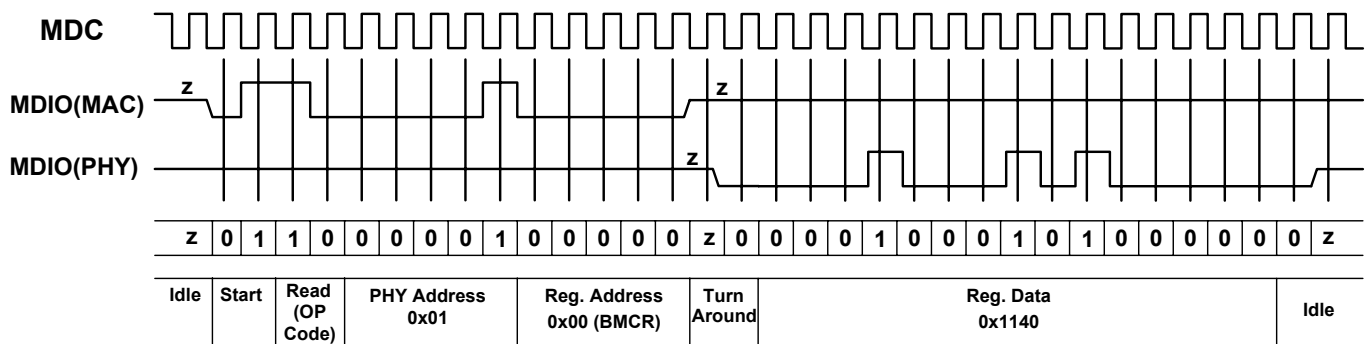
MDC

MDIO(MAC)

MDIO(PHY)

z

z

z

z

| z | 0 | 1 | 1 | 0 | 0 | 0 | 0 | 0 | 1 | 0 | 0 | 0 | 0 | 0 | z | 0 | 0 | 0 | 0 | 1 | 0 | 0 | 0 | 1 | 0 | 1 | 0 | 0 | 0 | 0 | 0 | 0 | z |
|---|---|---|---|---|---|---|---|---|---|---|---|---|---|---|---|---|---|---|---|---|---|---|---|---|---|---|---|---|---|---|---|---|---|

| Idle | Start | Read (OP Code) | PHY Address 0x01 | Reg. Address 0x00 (BMCR) | Turn Around | Reg. Data 0x1140 | Idle |
|---|---|---|---|---|---|---|---|